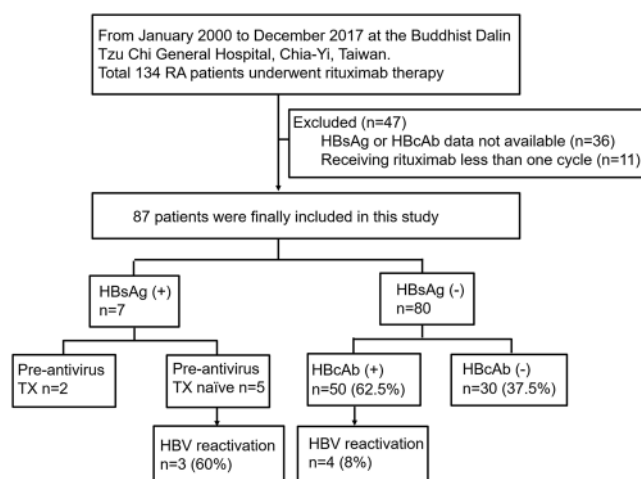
From January 2000 to December 2017 at the Buddhist Dalin Tzu Chi General Hospital, Chia-Yi, Taiwan.
Total 134 RA patients underwent rituximab therapy

Excluded (n=47)
HBsAg or HBcAb data not available (n=36)
Receiving rituximab less than one cycle (n=11)

87 patients were finally included in this study

HBsAg (+)
n=7

HBsAg (-)
n=80

Pre-antivirus
TX n=2

Pre-antivirus
TX naïve n=5

HBcAb (+)
n=50 (62.5%)

HBcAb (-)
n=30 (37.5%)

HBV reactivation
n=3 (60%)

HBV reactivation
n=4 (8%)